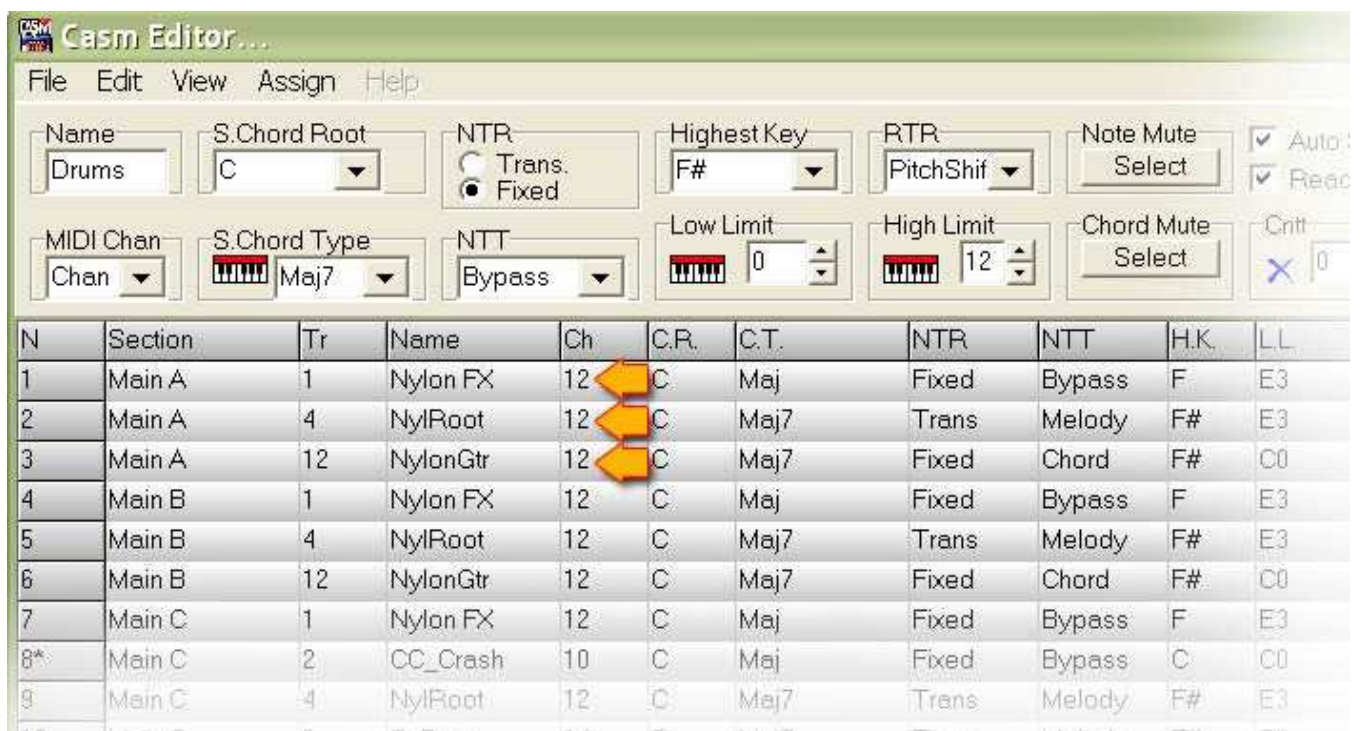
Casm Editor...

File Edit View Assign Help

Name Drums
S.Chord Root C
NTR Trans. Fixed
Highest Key F#
RTR PitchShif
Note Mute Select
Auto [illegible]
Reac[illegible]

MIDI Chan Chan
S.Chord Type Maj7
NTT Bypass
Low Limit 0
High Limit 12
Chord Mute Select
Crit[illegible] 0

| N | Section | Tr | Name | Ch | C.R. | C.T. | NTR | NTT | H.K. | L.L. |
|---|---|---|---|---|---|---|---|---|---|---|
| 1 | Main A | 1 | Nylon FX | 12 | C | Maj | Fixed | Bypass | F | E3 |
| 2 | Main A | 4 | NylRoot | 12 | C | Maj7 | Trans | Melody | F# | E3 |
| 3 | Main A | 12 | NylonGtr | 12 | C | Maj7 | Fixed | Chord | F# | C0 |
| 4 | Main B | 1 | Nylon FX | 12 | C | Maj | Fixed | Bypass | F | E3 |
| 5 | Main B | 4 | NylRoot | 12 | C | Maj7 | Trans | Melody | F# | E3 |
| 6 | Main B | 12 | NylonGtr | 12 | C | Maj7 | Fixed | Chord | F# | C0 |
| 7 | Main C | 1 | Nylon FX | 12 | C | Maj | Fixed | Bypass | F | E3 |
| 8* | Main C | 2 | CC_Crash | 10 | C | Maj | Fixed | Bypass | C | C0 |
| 9 | Main C | 4 | NylRoot | 12 | C | Maj7 | Trans | Melody | F# | E3 |